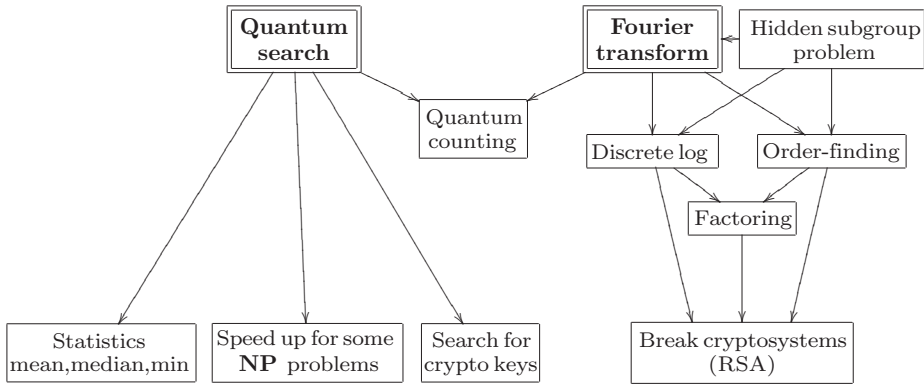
Quantum search

Fourier transform

Hidden subgroup problem

Quantum counting

Discrete log

Order-finding

Factoring

Statistics mean,median,min

Speed up for some **NP** problems

Search for crypto keys

Break cryptosystems (RSA)